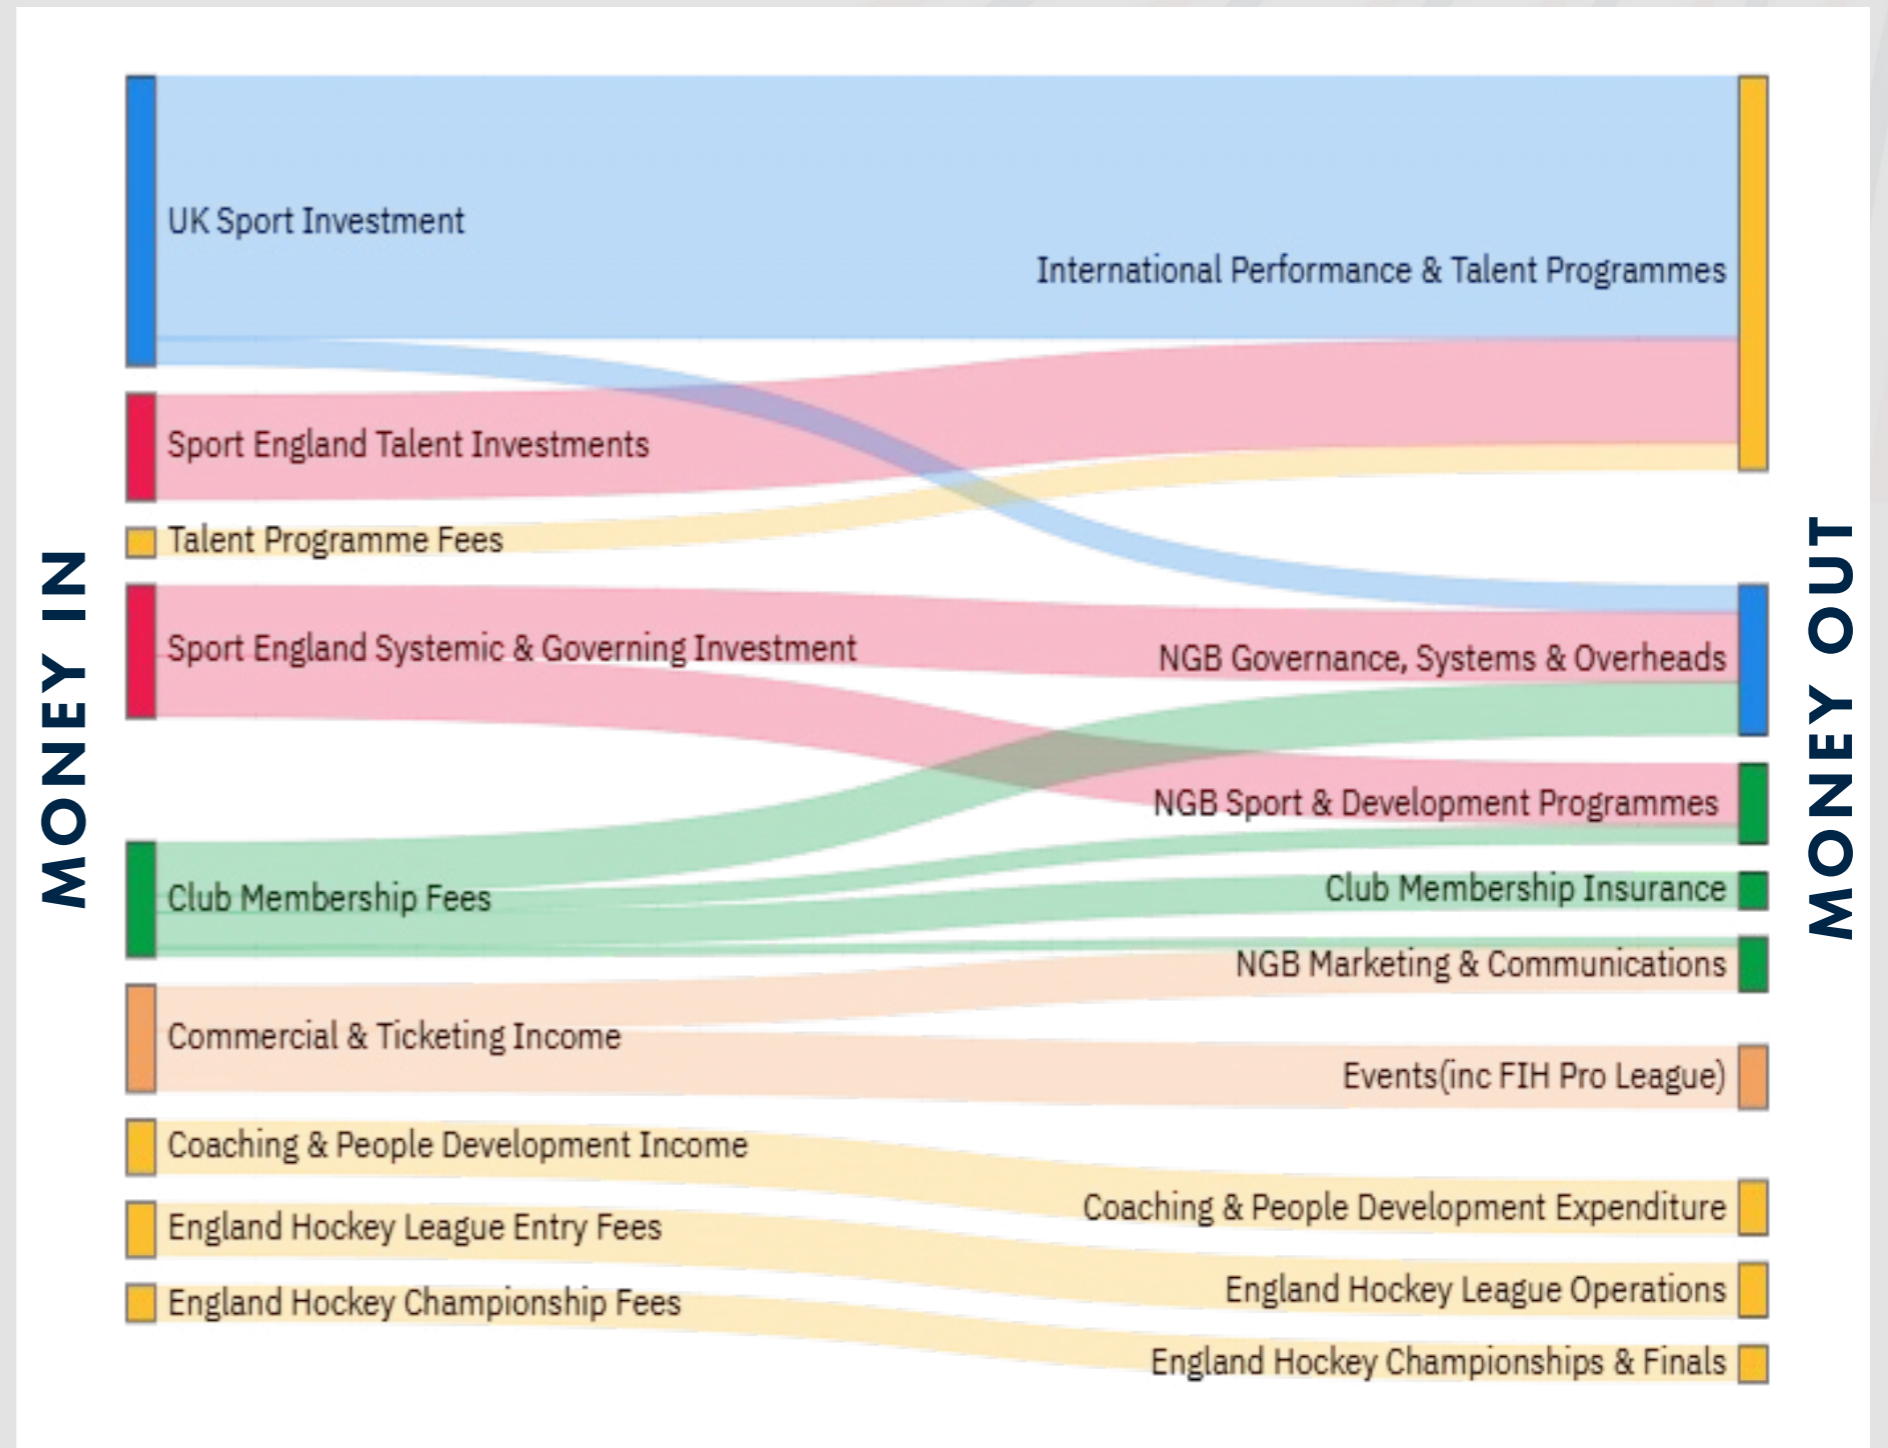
MONEY IN

UK Sport Investment
Sport England Talent Investments
Talent Programme Fees
Sport England Systemic & Governing Investment
Club Membership Fees
Commercial & Ticketing Income
Coaching & People Development Income
England Hockey League Entry Fees
England Hockey Championship Fees

MONEY OUT

International Performance & Talent Programmes
NGB Governance, Systems & Overheads
NGB Sport & Development Programmes
Club Membership Insurance
NGB Marketing & Communications
Events(inc FIH Pro League)
Coaching & People Development Expenditure
England Hockey League Operations
England Hockey Championships & Finals